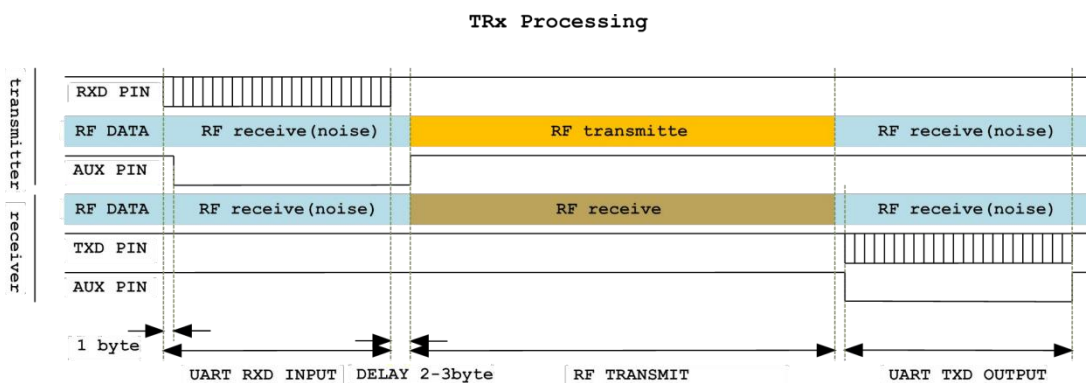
TRx Processing

transmitter

RXD PIN

RF DATA | RF receive(noise) | RF transmitte | RF receive(noise)

AUX PIN

receiver

RF DATA | RF receive(noise) | RF receive | RF receive(noise)

TXD PIN

AUX PIN

1 byte

UART RXD INPUT | DELAY 2-3byte | RF TRANSMIT | UART TXD OUTPUT